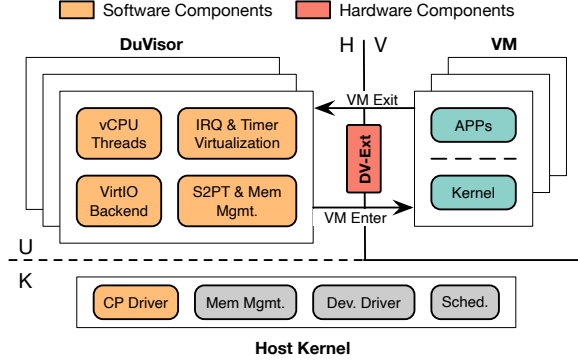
Software Components Hardware Components

DuVisor

H | V

VM

VM Exit

vCPU Threads

IRQ & Timer Virtualization

VirtIO Backend

S2PT & Mem Mgmt.

DV-Ext

APPs

Kernel

VM Enter

U

K

CP Driver

Mem Mgmt.

Dev. Driver

Sched.

Host Kernel